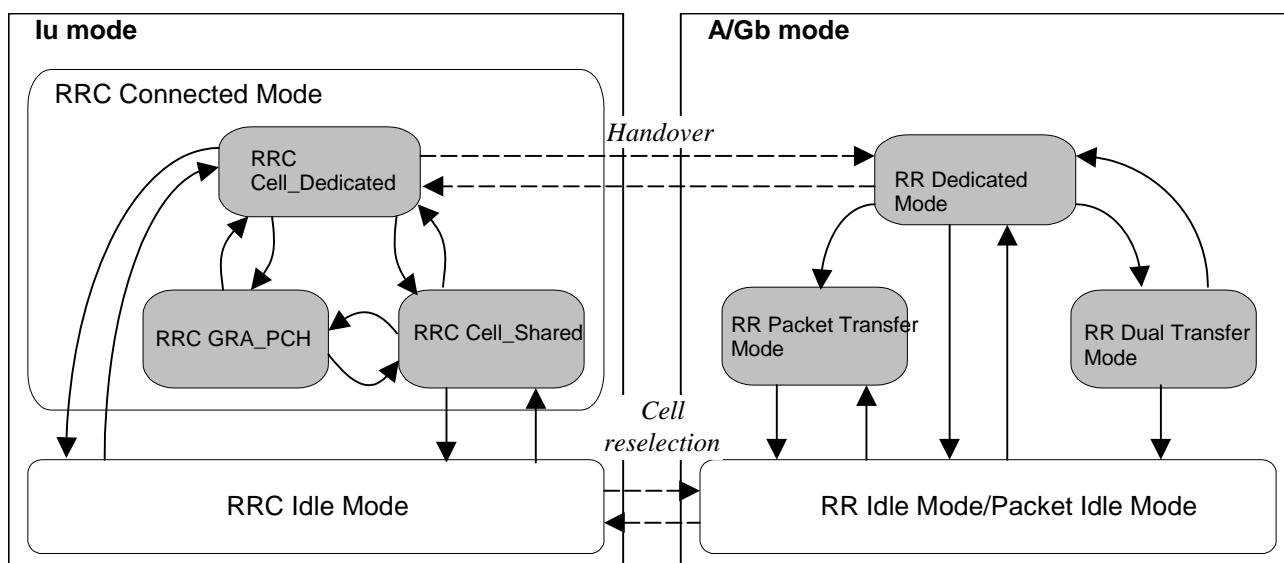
Iu mode

A/Gb mode

RRC Connected Mode

Handover

RRC Cell_Dedicated

RR Dedicated Mode

RRC GRA_PCH

RRC Cell_Shared

RR Packet Transfer Mode

RR Dual Transfer Mode

Cell reselection

RRC Idle Mode

RR Idle Mode/Packet Idle Mode